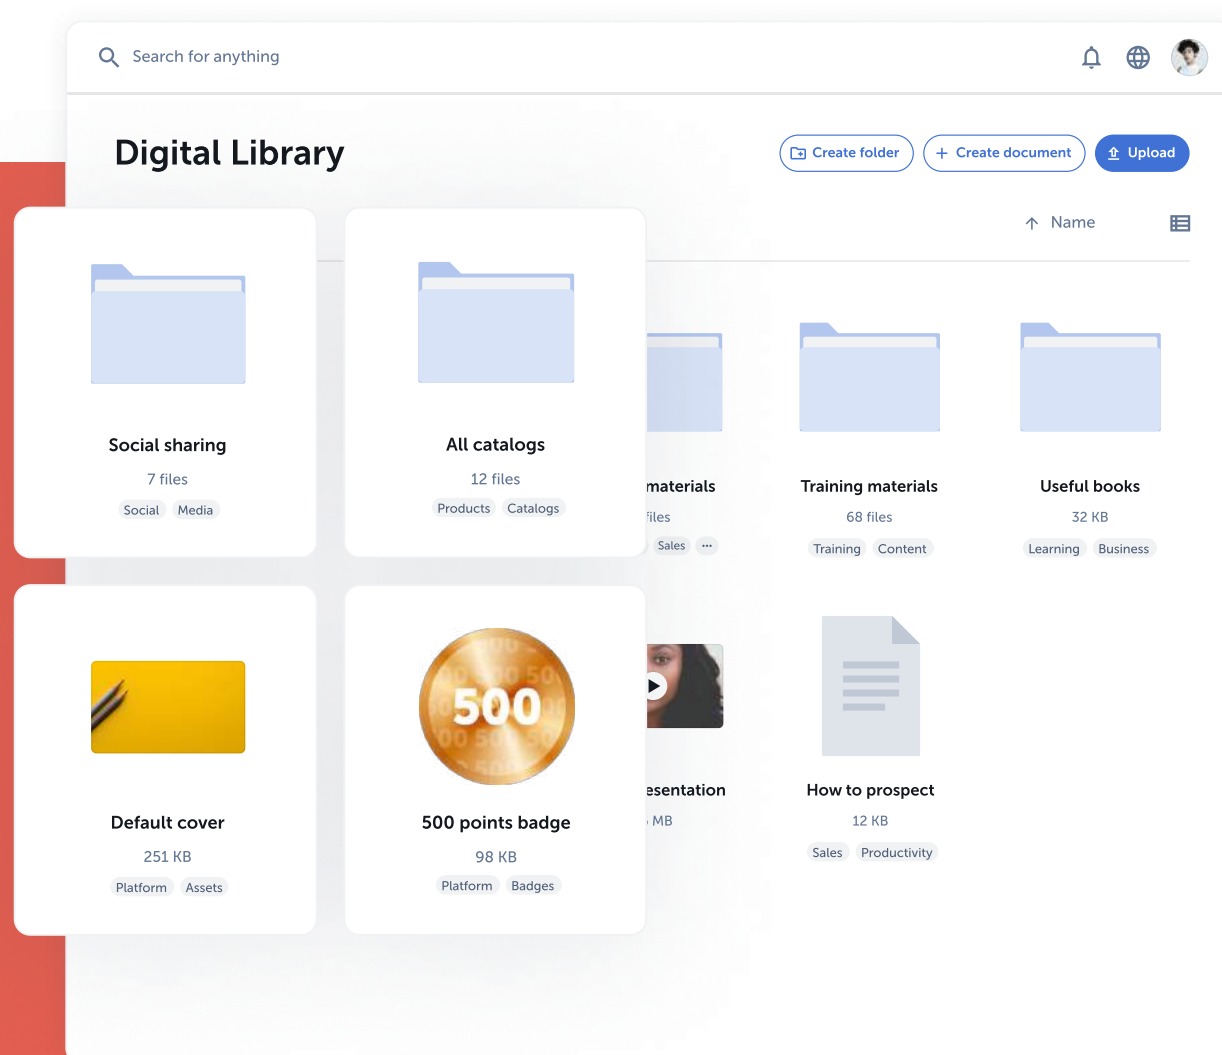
Search for anything

Digital Library

Create folder

+ Create document

Upload

Name

Social sharing
7 files
Social Media

All catalogs
12 files
Products Catalogs

materials
files
Sales ...

Training materials
68 files
Training Content

Useful books
32 KB
Learning Business

Default cover
251 KB
Platform Assets

500
500 points badge
98 KB
Platform Badges

esentation
MB

How to prospect
12 KB
Sales Productivity